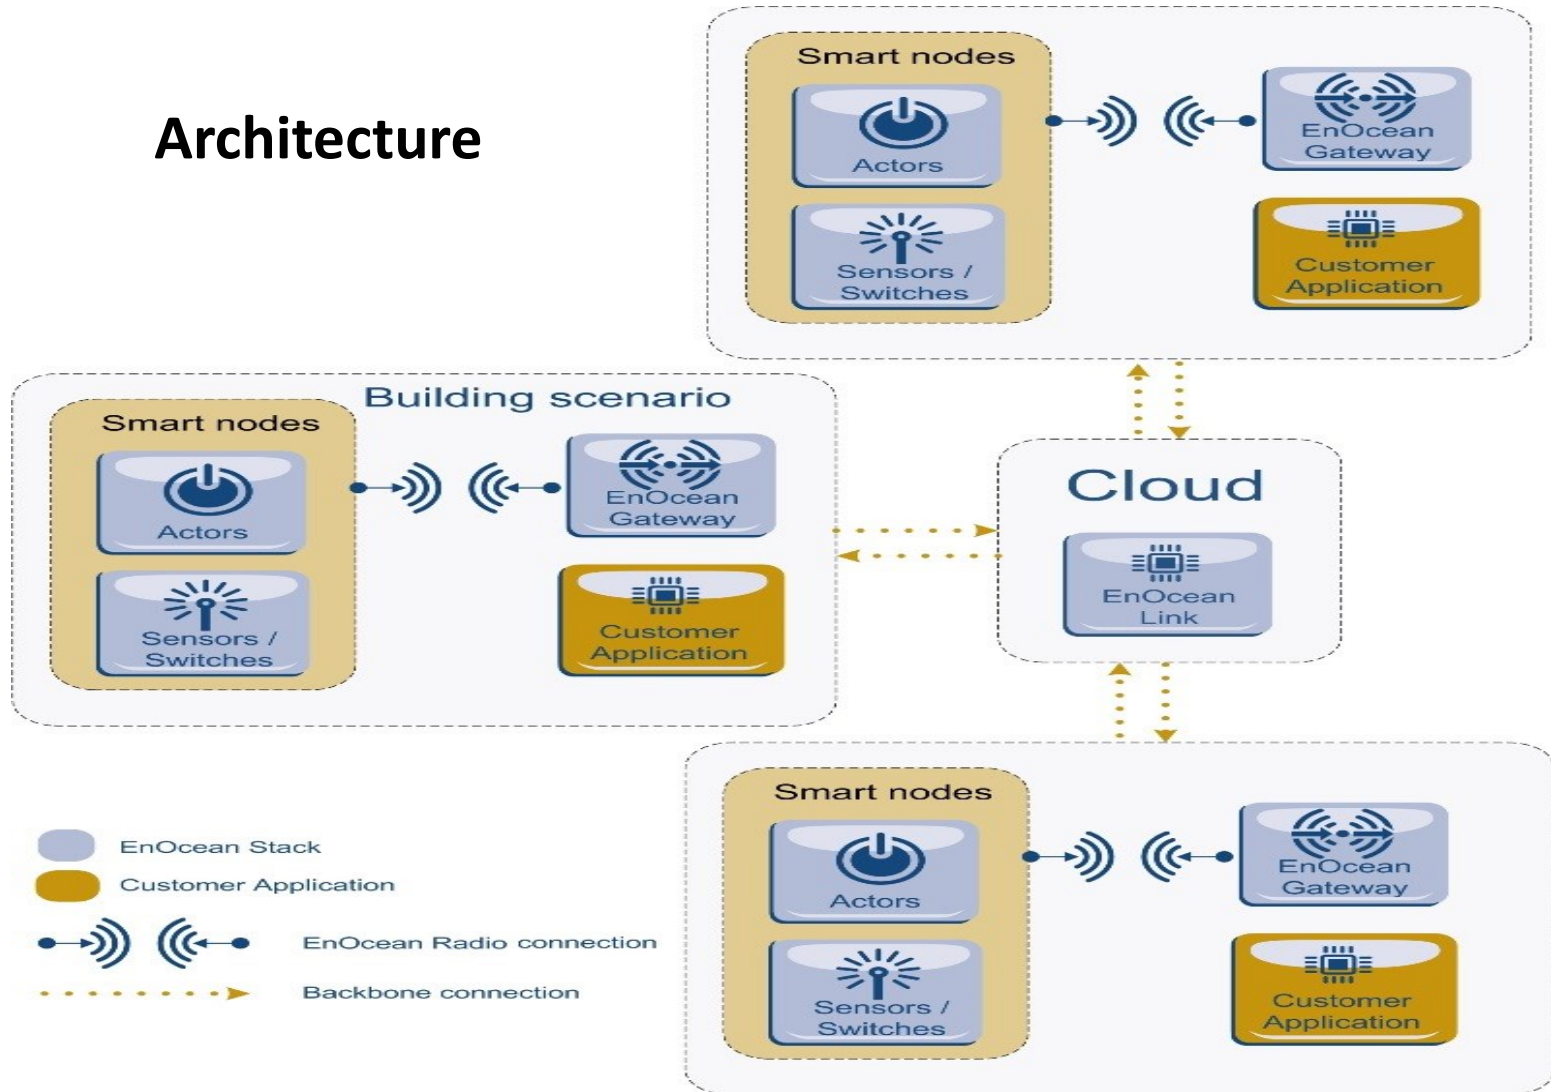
Architecture

Smart nodes

Actors

Sensors / Switches

EnOcean Gateway

Customer Application

Building scenario

Smart nodes

Actors

Sensors / Switches

EnOcean Gateway

Customer Application

Cloud

EnOcean Link

Smart nodes

Actors

Sensors / Switches

EnOcean Gateway

Customer Application

EnOcean Stack

Customer Application

EnOcean Radio connection

Backbone connection